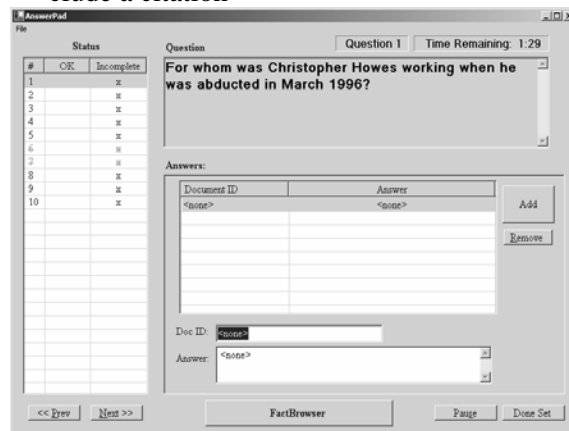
made a citation

AnswerPad
File

Status

| # | OK | Incomplete |
|---|---|---|
| 1 | | x |
| 2 | | x |
| 3 | | x |
| 4 | | x |
| 5 | | x |
| 6 | | x |
| 7 | | x |
| 8 | | x |
| 9 | | x |
| 10 | | x |

Question
Question 1
Time Remaining: 1:29

For whom was Christopher Howes working when he was abducted in March 1996?

Answers:

| Document ID | Answer |
|---|---|
| <none> | <none> |

Add
Remove

Doc ID: <none>
Answer: <none>

<< Prev
Next >>
FactBrowser
Pause
Done Set